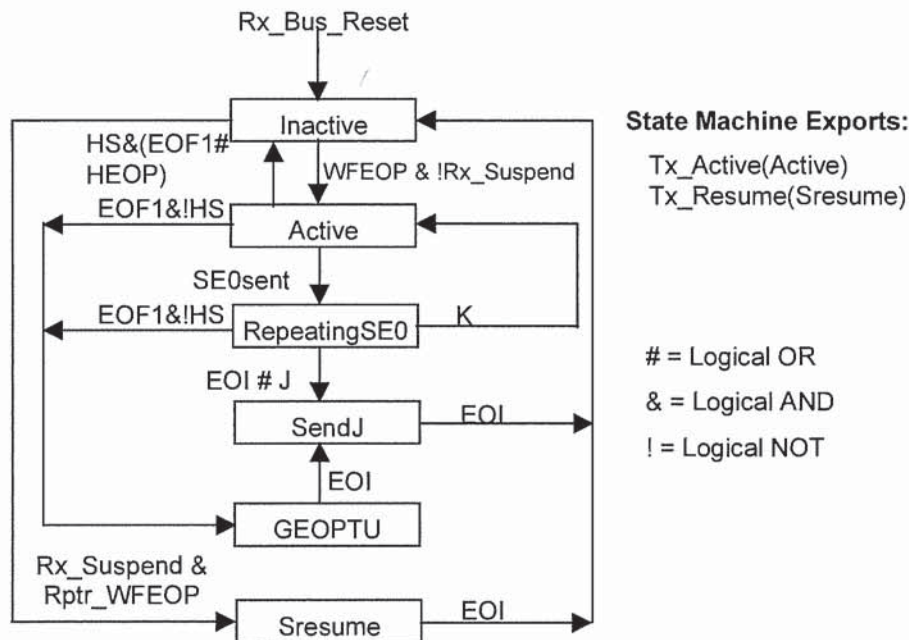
Rx_Bus_Reset

Inactive

HS&(EOF1# HEOP)

WFEOP & !Rx_Suspend

EOF1&!HS

Active

SE0sent

EOF1&!HS

RepeatingSE0

K

EOI # J

SendJ

EOI

EOI

GEOPTU

Rx_Suspend & Rptr_WFEOP

Sresume

EOI

State Machine Exports:

Tx_Active(Active)
Tx_Resume(Sresume)

# = Logical OR

& = Logical AND

! = Logical NOT